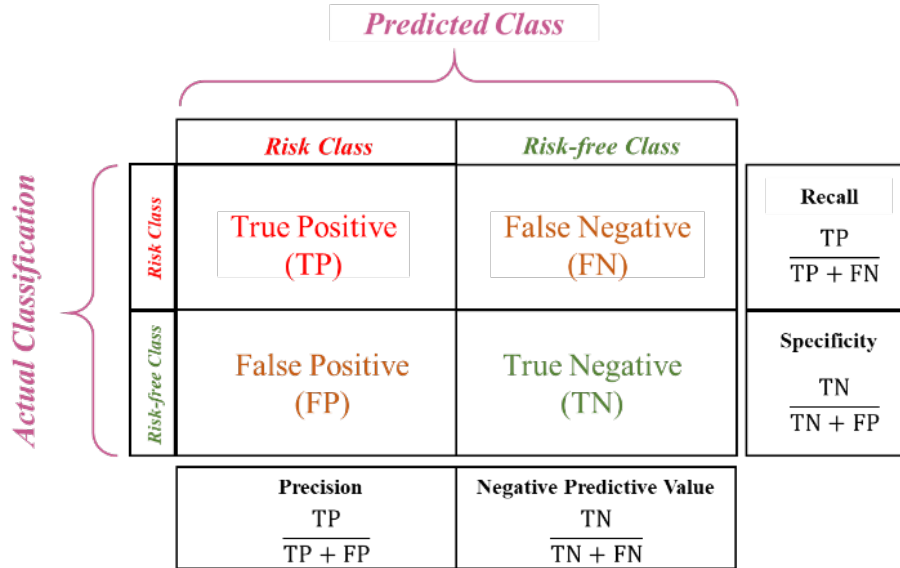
Predicted Class

Actual Classification

| | Risk Class | Risk-free Class | |
|---|---|---|---|
| Risk Class | True Positive (TP) | False Negative (FN) | Recall $\frac{TP}{TP + FN}$ |
| Risk-free Class | False Positive (FP) | True Negative (TN) | Specificity $\frac{TN}{TN + FP}$ |
| | Precision $\frac{TP}{TP + FP}$ | Negative Predictive Value $\frac{TN}{TN + FN}$ | |